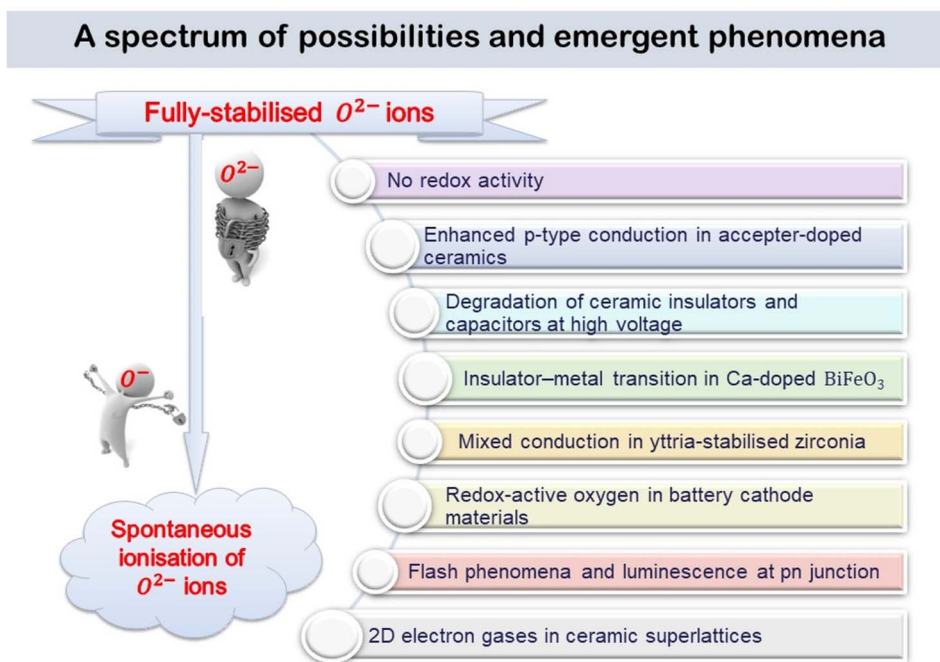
A spectrum of possibilities and emergent phenomena

Fully-stabilised $O^{2-}$ ions

$O^{2-}$

$O^{-}$

Spontaneous ionisation of $O^{2-}$ ions

No redox activity

Enhanced p-type conduction in accepter-doped ceramics

Degradation of ceramic insulators and capacitors at high voltage

Insulator–metal transition in Ca-doped $BiFeO_3$

Mixed conduction in yttria-stabilised zirconia

Redox-active oxygen in battery cathode materials

Flash phenomena and luminescence at pn junction

2D electron gases in ceramic superlattices